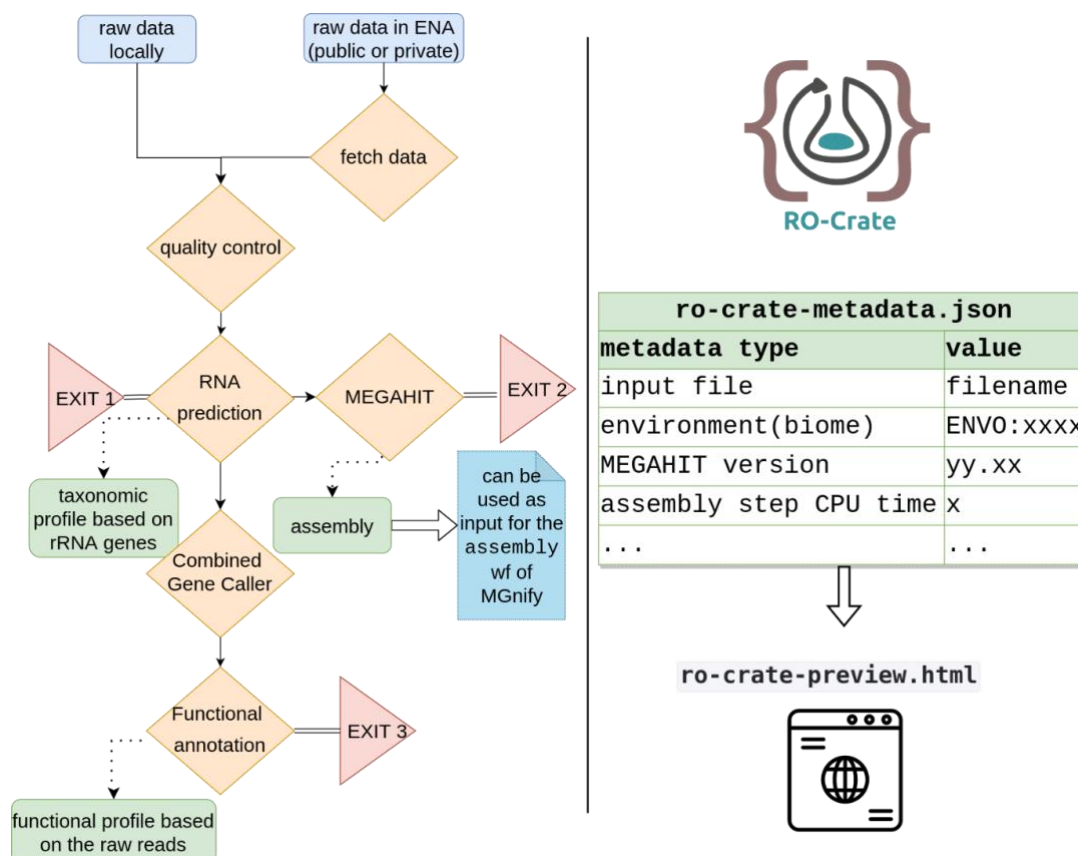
raw data locally

raw data in ENA (public or private)

fetch data

quality control

EXIT 1

RNA prediction

MEGAHIT

EXIT 2

taxonomic profile based on rRNA genes

assembly

can be used as input for the assembly wf of MGnify

Combined Gene Caller

Functional annotation

EXIT 3

functional profile based on the raw reads

RO-Crate

| ro-crate-metadata.json | |
|---|---|
| metadata type | value |
| input file | filename |
| environment(biome) | ENVO:xxxx |
| MEGAHIT version | yy.xx |
| assembly step CPU time | x |
| ... | ... |

ro-crate-preview.html